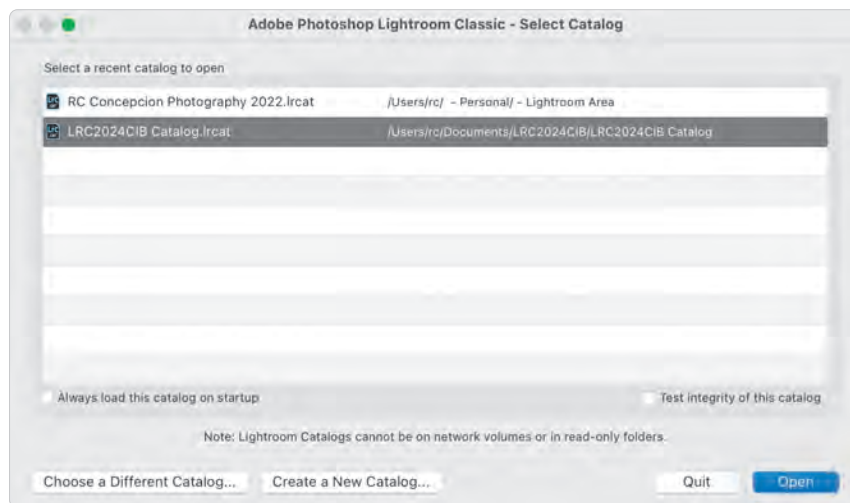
Adobe Photoshop Lightroom Classic - Select Catalog

Select a recent catalog to open

| | |
|---|---|
| RC Concepcion Photography 2022.lrcat | /Users/rc/ - Personal/ - Lightroom Area |
| LRC2024CIB Catalog.lrcat | /Users/rc/Documents/LRC2024CIB/LRC2024CIB Catalog |

Always load this catalog on startup

Test integrity of this catalog

Note: Lightroom Catalogs cannot be on network volumes or in read-only folders.

Choose a Different Catalog...

Create a New Catalog...

Quit

Open